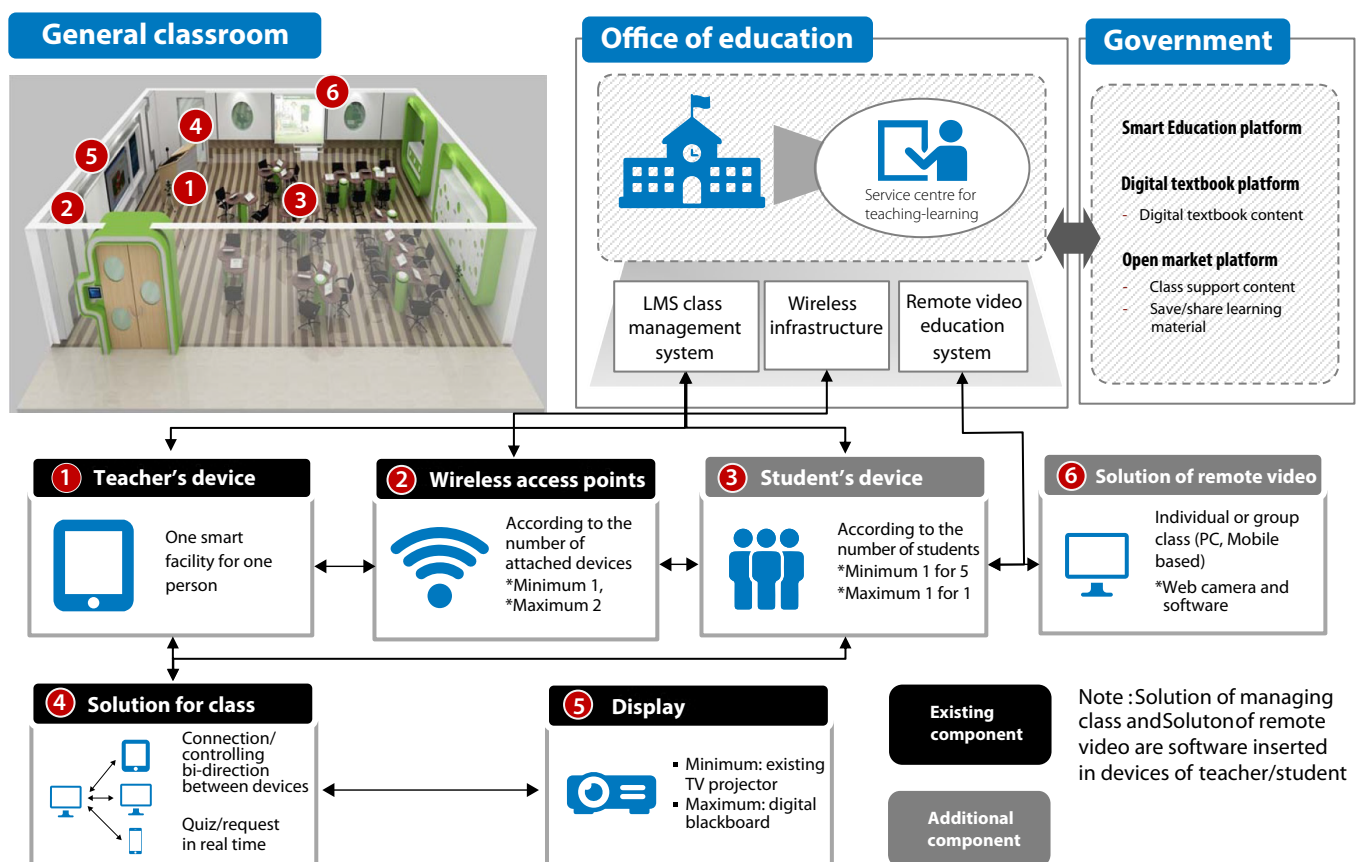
General classroom

6
4
5
1
3
2

Office of education

Service centre for teaching-learning

LMS class management system

Wireless infrastructure

Remote video education system

Government

Smart Education platform

Digital textbook platform
- Digital textbook content

Open market platform
- Class support content
- Save/share learning material

1 Teacher's device

One smart facility for one person

2 Wireless access points

According to the number of attached devices
*Minimum 1,
*Maximum 2

3 Student's device

According to the number of students
*Minimum 1 for 5
*Maximum 1 for 1

6 Solution of remote video

Individual or group class (PC, Mobile based)
*Web camera and software

4 Solution for class

Connection/ controlling bi-direction between devices

Quiz/request in real time

5 Display

▪ Minimum: existing TV projector
▪ Maximum: digital blackboard

Existing component

Additional component

Note : Solution of managing class andSolutonof remote video are software inserted in devices of teacher/student